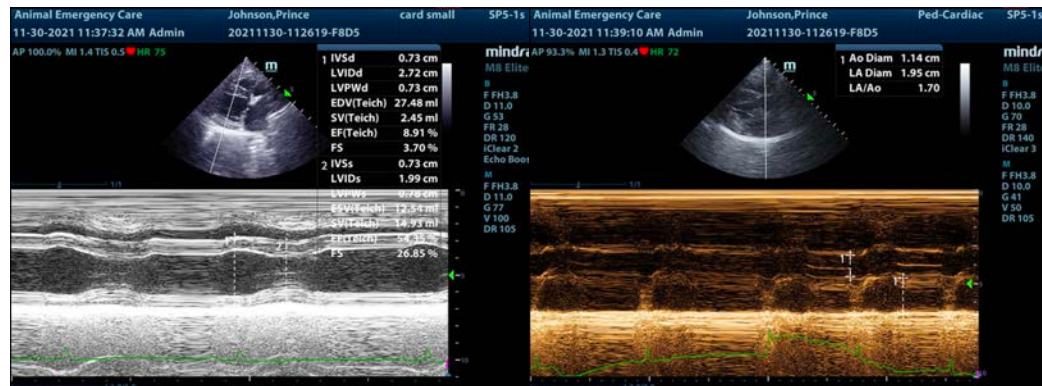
Animal Emergency Care
11-30-2021 11:37:32 AM Admin
Johnson,Prince
20211130-112619-F8D5
card small
SP5-1s
AP 100.0% MI 1.4 TIS 0.5 HR 75
mindray
1 IVSd 0.73 cm
LVIDd 2.72 cm
LVPWd 0.73 cm
EDV(Teich) 27.48 ml
SV(Teich) 2.45 ml
EF(Teich) 8.91 %
FS 3.70 %
2 IVSs 0.73 cm
LVIDs 1.99 cm
LVPWs 0.78 cm
ESV(Teich) 12.54 ml
SV(Teich) 14.93 ml
EF(Teich) 54.35 %
FS 26.85 %
B
F FH3.8
D 11.0
G 53
FR 28
DR 120
iClear 2
Echo Boost
M
F FH3.8
D 11.0
G 77
V 100
DR 105
1/1
Animal Emergency Care
11-30-2021 11:39:10 AM Admin
Johnson,Prince
20211130-112619-F8D5
Ped-Cardiac
SP5-1s
AP 93.3% MI 1.3 TIS 0.4 HR 72
mindray
M8 Elite
1 Ao Diam 1.14 cm
LA Diam 1.95 cm
LA/Ao 1.70
B
F FH3.8
D 10.0
G 70
FR 28
DR 140
iClear 3
M
F FH3.8
D 10.0
G 41
V 50
DR 105
1/1